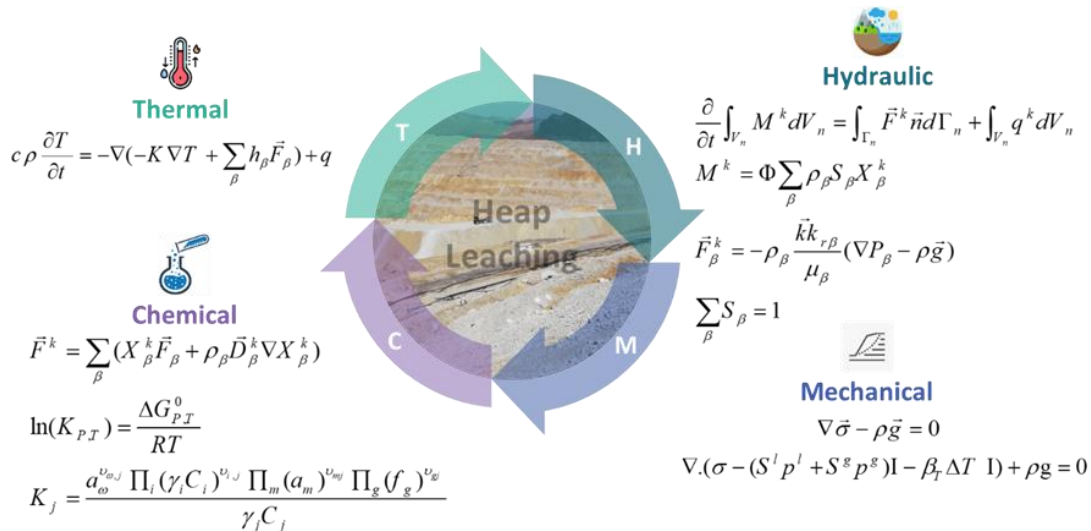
Thermal

$c\rho \frac{\partial T}{\partial t} = -\nabla(-K\nabla T + \sum_{\beta} h_{\beta}\vec{F}_{\beta}) + q$

Chemical

$\vec{F}^{k} = \sum_{\beta}(X_{\beta}^{k}\vec{F}_{\beta} + \rho_{\beta}\vec{D}_{\beta}^{k}\nabla X_{\beta}^{k})$

$\ln(K_{P,T}) = \frac{\Delta G_{P,T}^{0}}{RT}$

$K_{j} = \frac{a_{\omega}^{\upsilon_{\omega,j}} \prod_{i}(\gamma_{i}C_{i})^{\upsilon_{i,j}} \prod_{m}(a_{m})^{\upsilon_{mj}} \prod_{g}(f_{g})^{\upsilon_{gj}}}{\gamma_{j}C_{j}}$

T

H

Heap Leaching

C

M

Hydraulic

$\frac{\partial}{\partial t}\int_{V_n} M^{k} dV_{n} = \int_{\Gamma_n} \vec{F}^{k}\vec{n} d\Gamma_{n} + \int_{V_n} q^{k} dV_{n}$

$M^{k} = \Phi\sum_{\beta}\rho_{\beta}S_{\beta}X_{\beta}^{k}$

$\vec{F}_{\beta}^{k} = -\rho_{\beta}\frac{\vec{k}k_{r\beta}}{\mu_{\beta}}(\nabla P_{\beta} - \rho\vec{g})$

$\sum_{\beta} S_{\beta} = 1$

Mechanical

$\nabla\vec{\sigma} - \rho\vec{g} = 0$

$\nabla.(\sigma - (S^{l}p^{l} + S^{g}p^{g})I - \beta_{T}\Delta T\ I) + \rho g = 0$